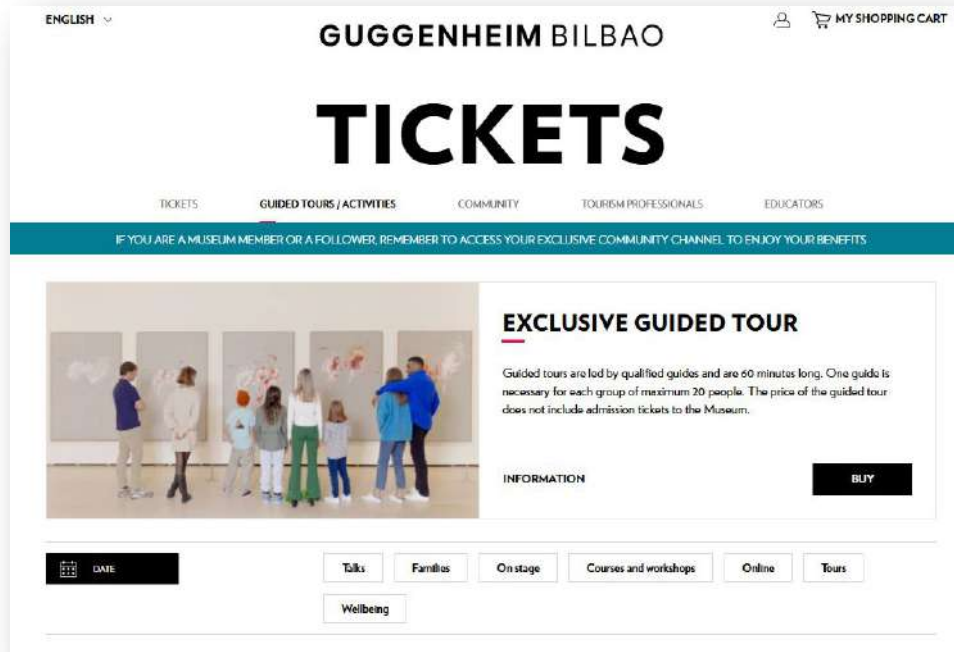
ENGLISH

GUGGENHEIM BILBAO

MY SHOPPING CART

TICKETS

TICKETS GUIDED TOURS / ACTIVITIES COMMUNITY TOURISM PROFESSIONALS EDUCATORS

IF YOU ARE A MUSEUM MEMBER OR A FOLLOWER, REMEMBER TO ACCESS YOUR EXCLUSIVE COMMUNITY CHANNEL TO ENJOY YOUR BENEFITS

EXCLUSIVE GUIDED TOUR

Guided tours are led by qualified guides and are 60 minutes long. One guide is necessary for each group of maximum 20 people. The price of the guided tour does not include admission tickets to the Museum.

INFORMATION

BUY

DATE

Talks Families On stage Courses and workshops Online Tours Wellbeing